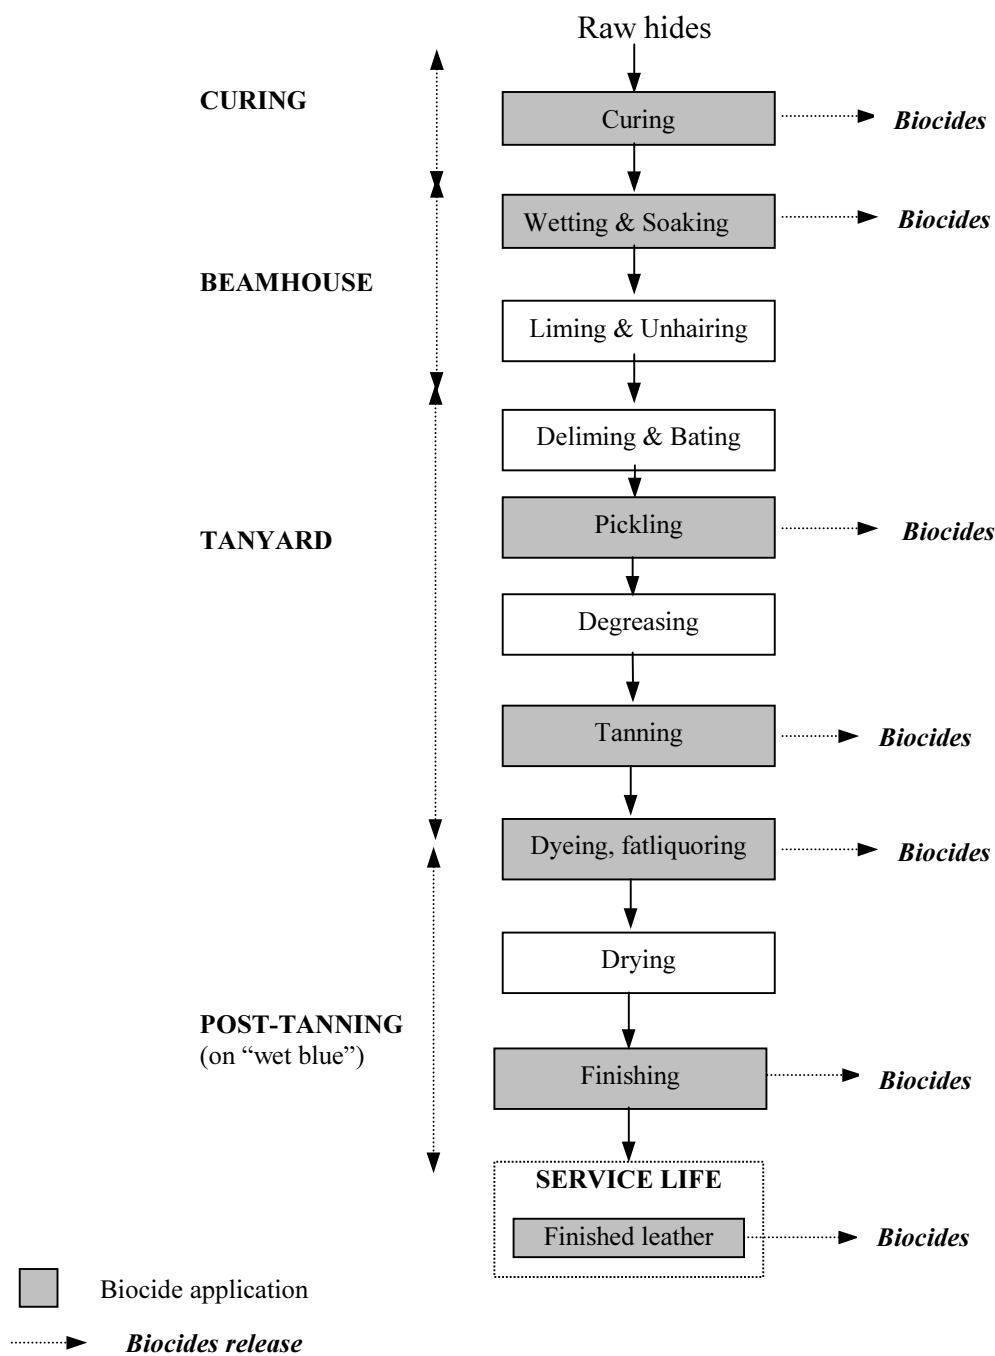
Raw hides

CURING

Curing

Biocides

Wetting & Soaking

Biocides

BEAMHOUSE

Liming & Unhairing

Deliming & Bating

Pickling

Biocides

TANYARD

Degreasing

Tanning

Biocides

Dyeing, fatliquoring

Biocides

Drying

POST-TANNING
(on "wet blue")

Finishing

Biocides

SERVICE LIFE

Finished leather

Biocides

Biocide application

Biocides release